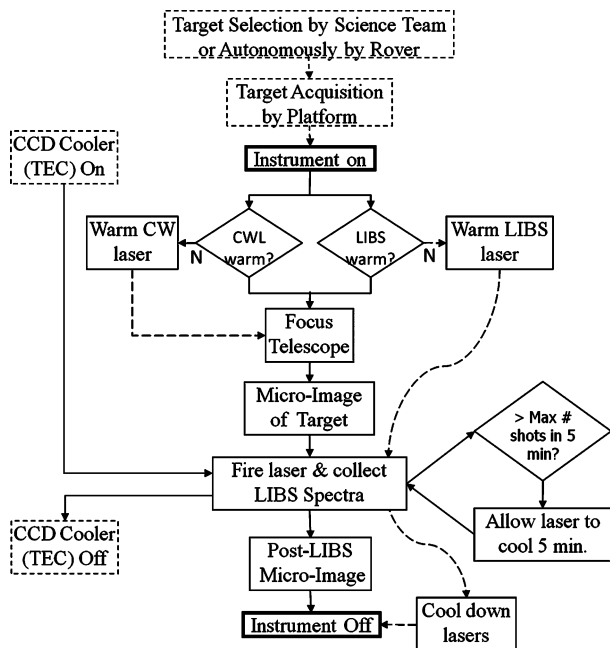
Target Selection by Science Team or Autonomously by Rover

Target Acquisition by Platform

Instrument on

CCD Cooler (TEC) On

Warm CW laser

N

CWL warm?

LIBS warm?

N

Warm LIBS laser

Focus Telescope

Micro-Image of Target

> Max # shots in 5 min?

Fire laser & collect LIBS Spectra

Allow laser to cool 5 min.

CCD Cooler (TEC) Off

Post-LIBS Micro-Image

Instrument Off

Cool down lasers